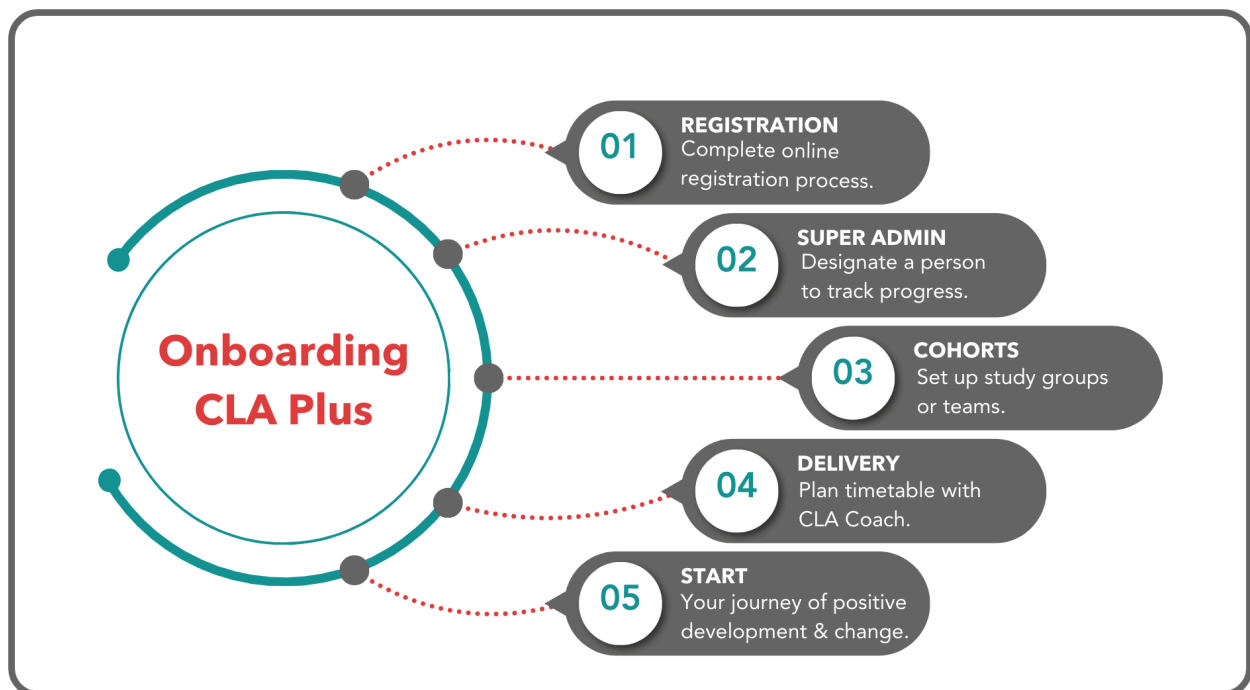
Onboarding CLA Plus

01
REGISTRATION
Complete online registration process.

02
SUPER ADMIN
Designate a person to track progress.

03
COHORTS
Set up study groups or teams.

04
DELIVERY
Plan timetable with CLA Coach.

05
START
Your journey of positive development & change.